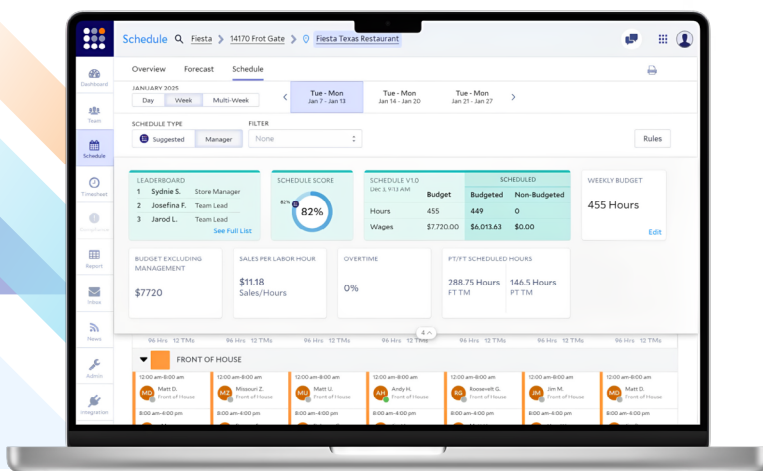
Schedule Fiesta > 14170 Frot Gate > Fiesta Texas Restaurant

Dashboard
Team
Schedule
Timesheet
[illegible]
Report
Inbox
News
Admin
Integration

Overview Forecast Schedule

JANUARY 2025
Day Week Multi-Week

Tue - Mon
Jan 7 - Jan 13
Tue - Mon
Jan 14 - Jan 20
Tue - Mon
Jan 21 - Jan 27

SCHEDULE TYPE
Suggested Manager
FILTER
None
Rules

LEADERBOARD
1 Sydnie S. Store Manager
2 Josefina F. Team Lead
3 Jarod L. Team Lead
See Full List

SCHEDULE SCORE
82%
82%

SCHEDULE V1.0
Dec 3, 9:13 AM

| | Budget | Budgeted | Non-Budgeted |
|---|---|---|---|
| | | SCHEDULED | |
| Hours | 455 | 449 | 0 |
| Wages | $7,720.00 | $6,013.63 | $0.00 |

WEEKLY BUDGET
455 Hours
Edit

BUDGET EXCLUDING MANAGEMENT
$7720

SALES PER LABOR HOUR
$11.18
Sales/Hours

OVERTIME
0%

PT/FT SCHEDULED HOURS
288.75 Hours
FT TM
146.5 Hours
PT TM

96 Hrs 12 TMs 96 Hrs 12 TMs 96 Hrs 12 TMs 4 96 Hrs 12 TMs 96 Hrs 12 TMs 96 Hrs 12 TMs 96 Hrs 12 TMs

FRONT OF HOUSE

12:00 am-8:00 pm
MD Matt D.
Front of House
8:00 am-4:00 pm

12:00 am-8:00 pm
MZ Missouri Z.
Front of House
8:00 am-4:00 pm

12:00 am-8:00 pm
MU Matt U.
Front of House
8:00 am-4:00 pm

12:00 am-8:00 pm
AH Andy H.
Front of House
8:00 am-4:00 pm

12:00 am-8:00 pm
RG Roosevelt G.
Front of House
8:00 am-4:00 pm

12:00 am-8:00 pm
JM Jim M.
Front of House
8:00 am-4:00 pm

12:00 am-8:00 pm
MD Matt D.
Front of House
8:00 am-4:00 pm